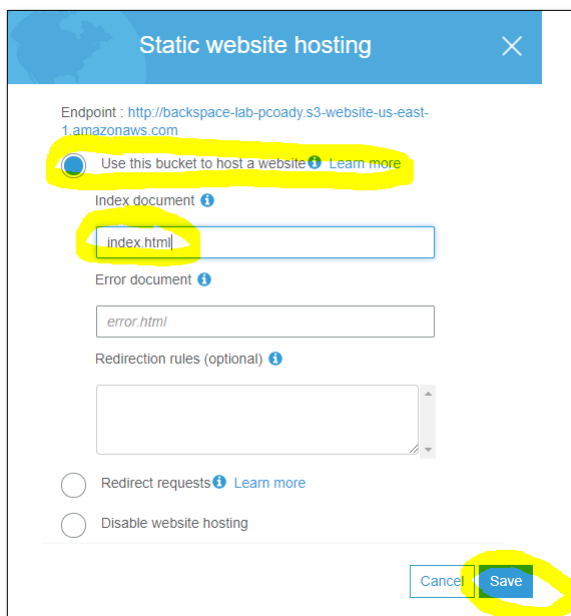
Static website hosting

Endpoint : http://backspace-lab-pcoady.s3-website-us-east-1.amazonaws.com

Use this bucket to host a website Learn more

Index document

index.html

Error document

error.html

Redirection rules (optional)

Redirect requests Learn more

Disable website hosting

Cancel Save